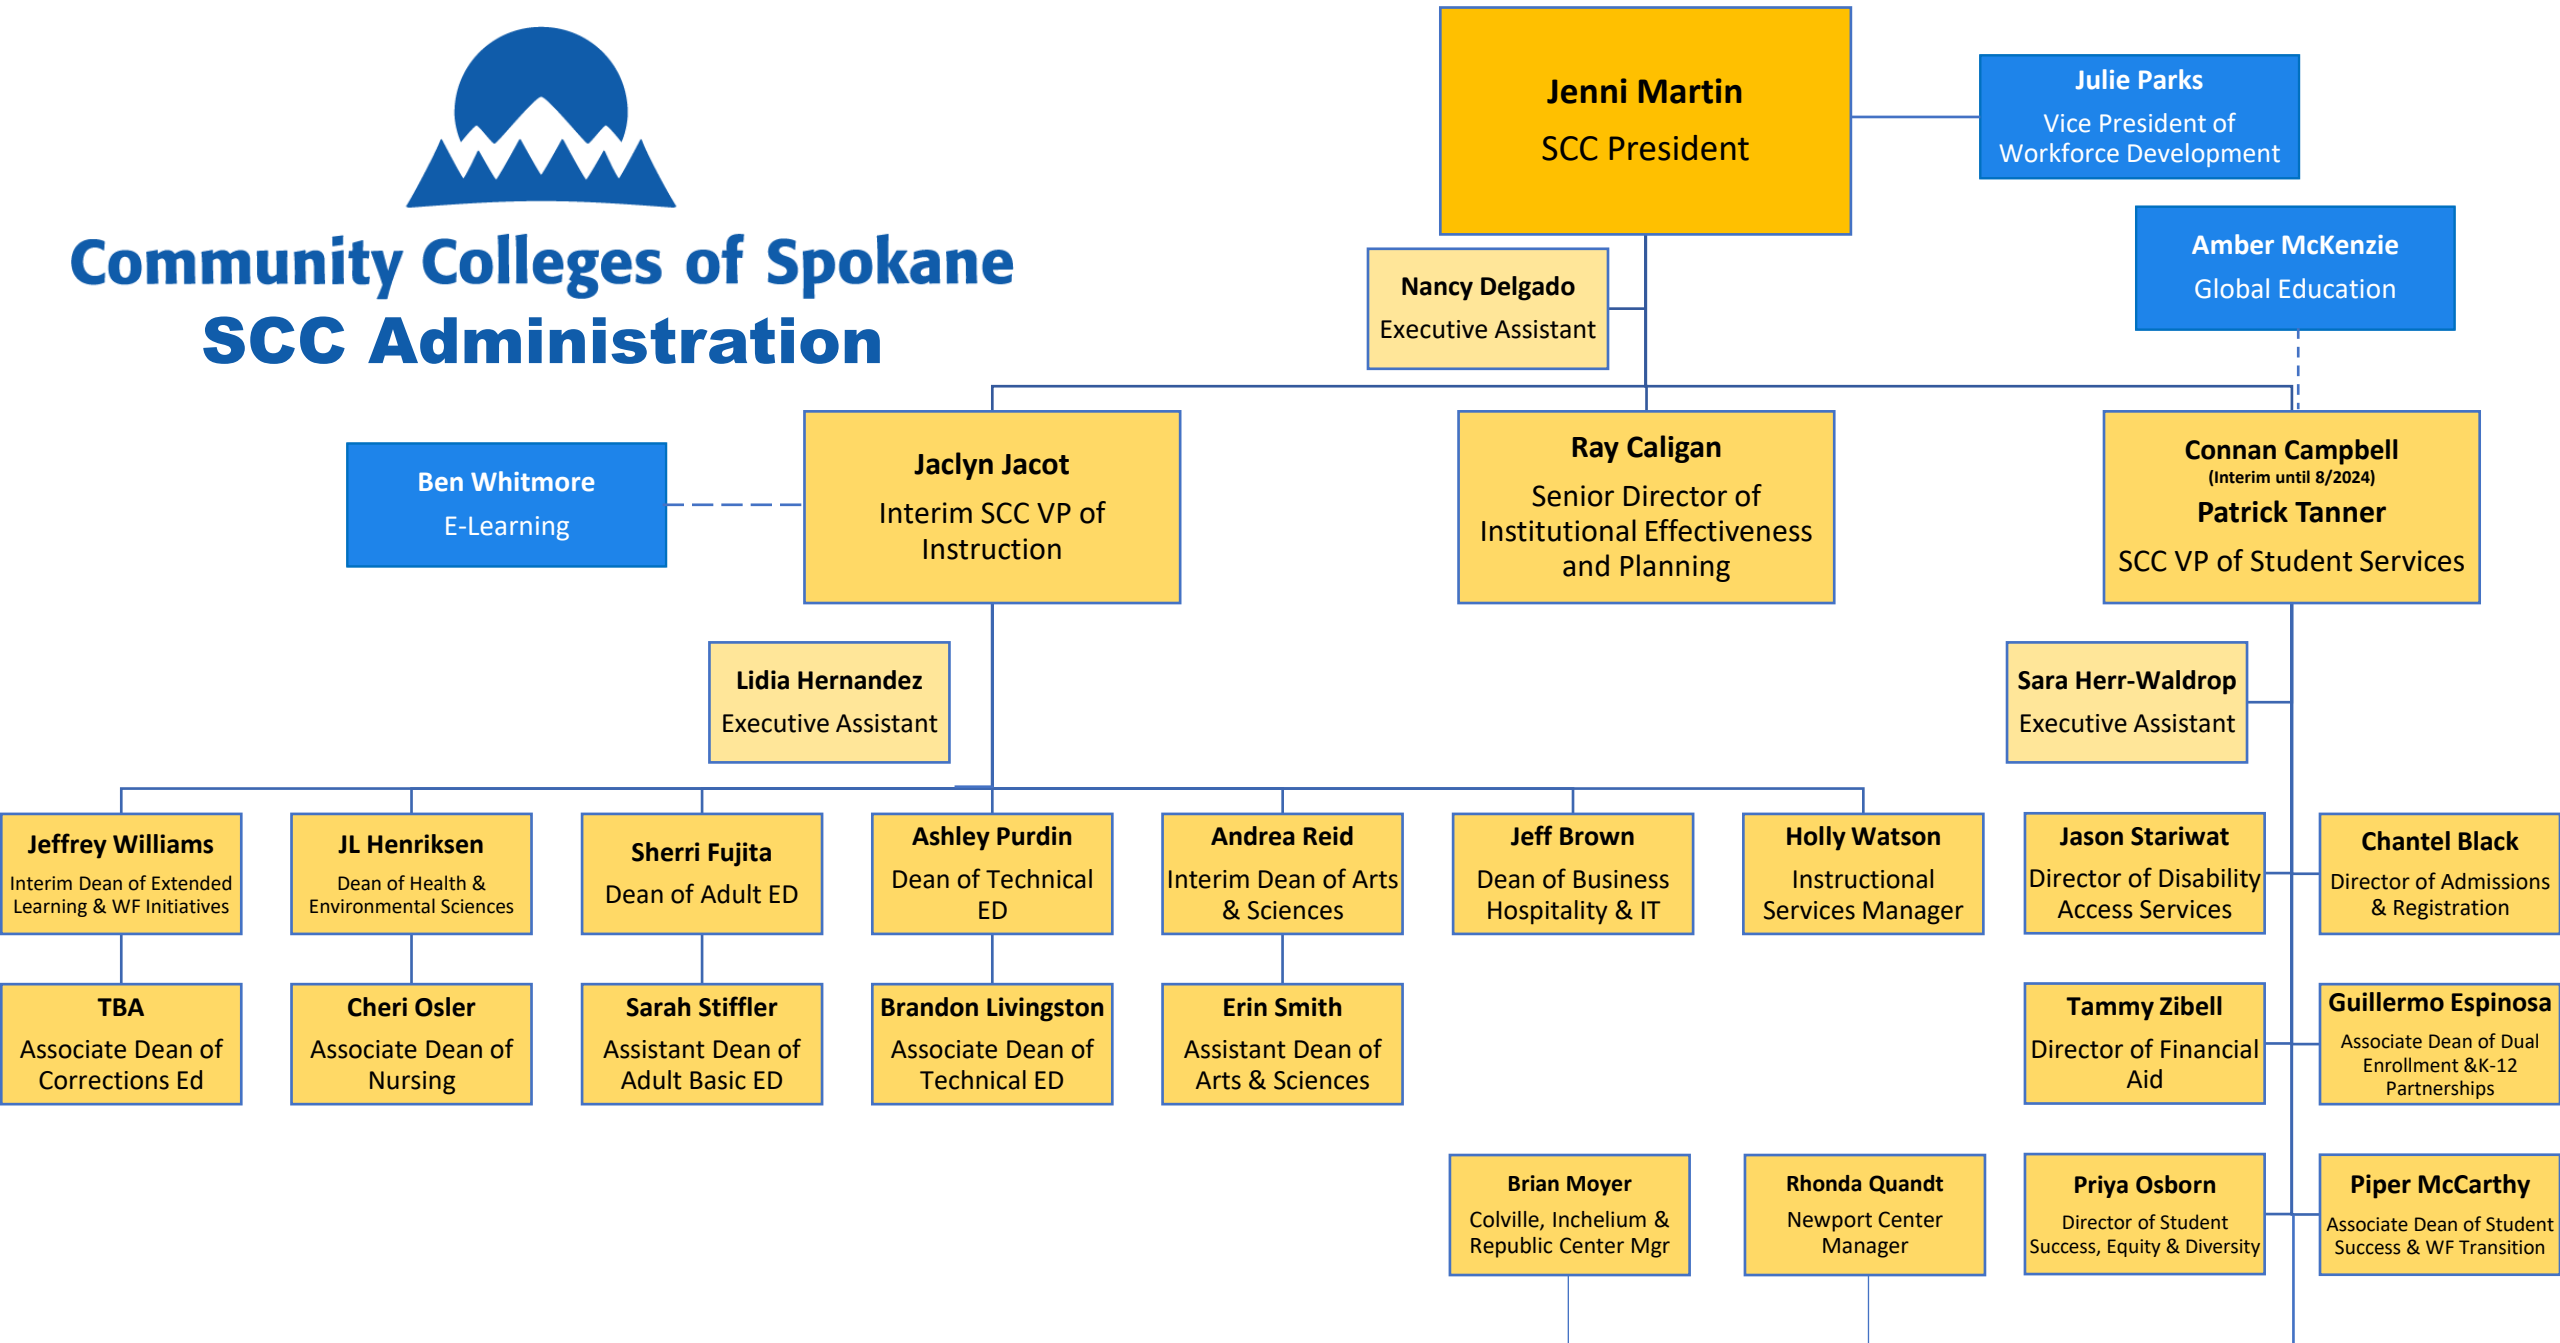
Community Colleges of Spokane
SCC Administration

Jenni Martin
SCC President

Julie Parks
Vice President of Workforce Development

Amber McKenzie
Global Education

Nancy Delgado
Executive Assistant

Ben Whitmore
E-Learning

Jaclyn Jacot
Interim SCC VP of Instruction

Ray Caligan
Senior Director of Institutional Effectiveness and Planning

Connan Campbell
(Interim until 8/2024)
Patrick Tanner
SCC VP of Student Services

Lidia Hernandez
Executive Assistant

Sara Herr-Waldrop
Executive Assistant

Jeffrey Williams
Interim Dean of Extended Learning & WF Initiatives

JL Henriksen
Dean of Health & Environmental Sciences

Sherri Fujita
Dean of Adult ED

Ashley Purdin
Dean of Technical ED

Andrea Reid
Interim Dean of Arts & Sciences

Jeff Brown
Dean of Business Hospitality & IT

Holly Watson
Instructional Services Manager

Jason Stariwat
Director of Disability Access Services

Chantel Black
Director of Admissions & Registration

TBA
Associate Dean of Corrections Ed

Cheri Osler
Associate Dean of Nursing

Sarah Stiffler
Assistant Dean of Adult Basic ED

Brandon Livingston
Associate Dean of Technical ED

Erin Smith
Assistant Dean of Arts & Sciences

Tammy Zibell
Director of Financial Aid

Guillermo Espinosa
Associate Dean of Dual Enrollment &K-12 Partnerships

Brian Moyer
Colville, Inchelium & Republic Center Mgr

Rhonda Quandt
Newport Center Manager

Priya Osborn
Director of Student Success, Equity & Diversity

Piper McCarthy
Associate Dean of Student Success & WF Transition